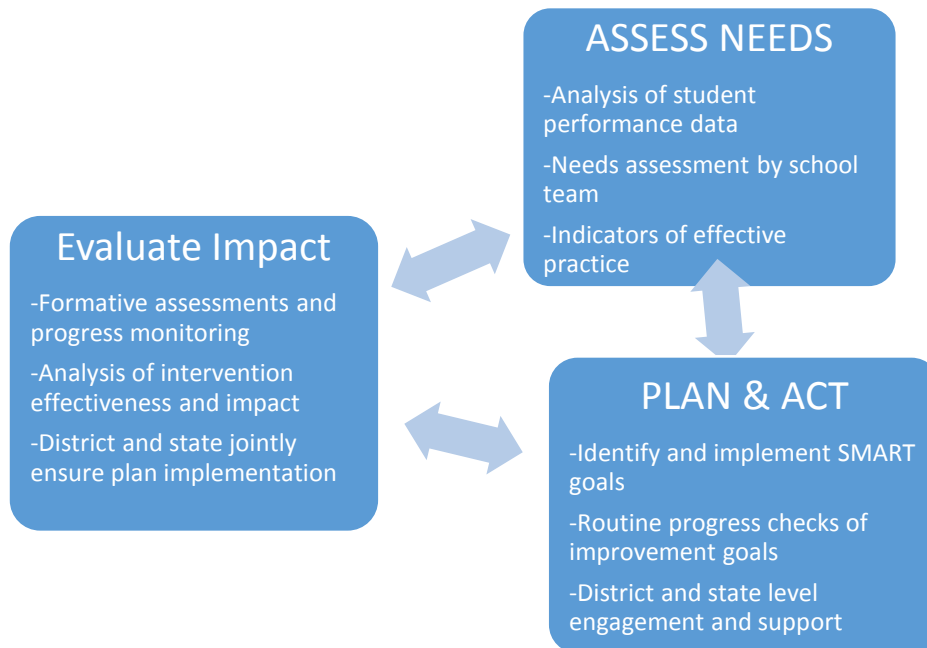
ASSESS NEEDS

-Analysis of student performance data

-Needs assessment by school team

-Indicators of effective practice

Evaluate Impact

-Formative assessments and progress monitoring

-Analysis of intervention effectiveness and impact

-District and state jointly ensure plan implementation

PLAN & ACT

-Identify and implement SMART goals

-Routine progress checks of improvement goals

-District and state level engagement and support